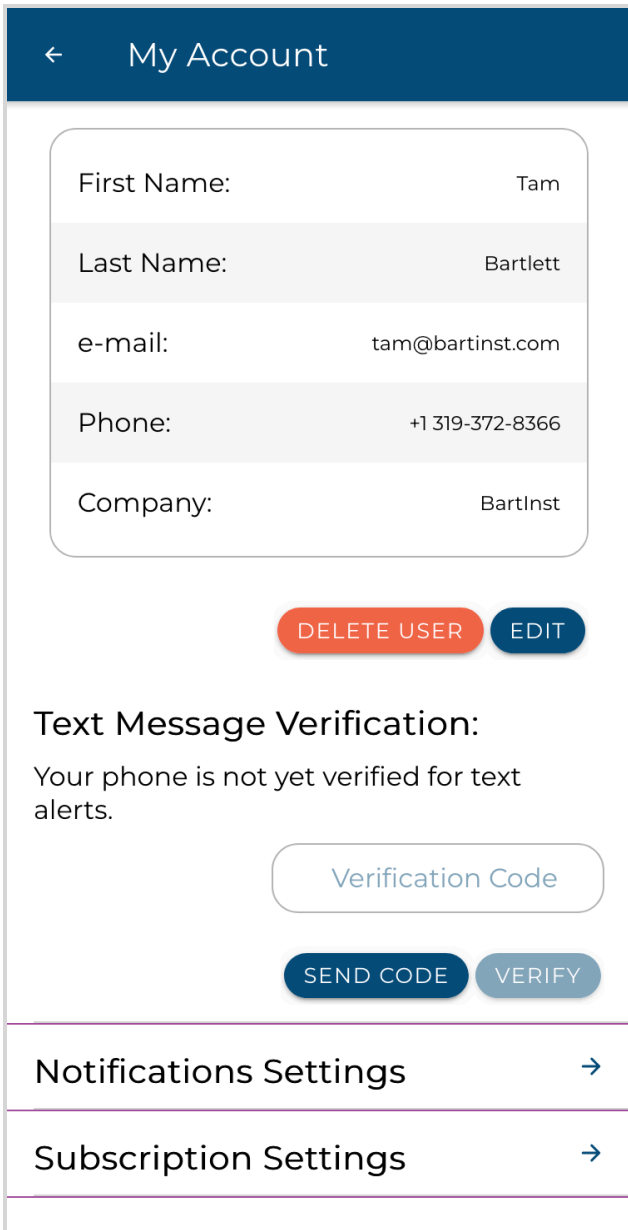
← My Account

| | |
|---|---|
| First Name: | Tam |
| Last Name: | Bartlett |
| e-mail: | tam@bartinst.com |
| Phone: | +1 319-372-8366 |
| Company: | BartInst |

DELETE USER EDIT

Text Message Verification:

Your phone is not yet verified for text alerts.

Verification Code

SEND CODE VERIFY

Notifications Settings →

Subscription Settings →